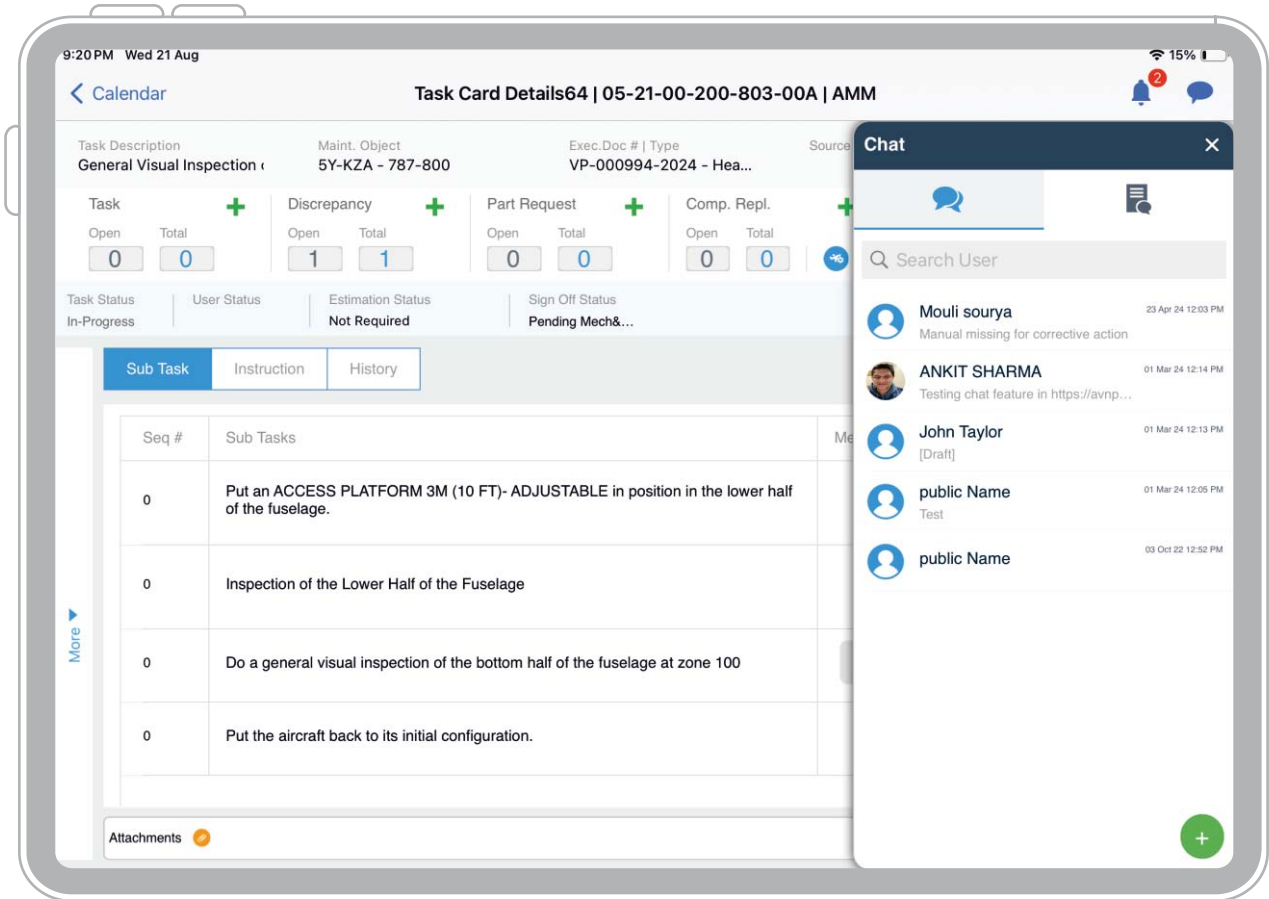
9:20 PM Wed 21 Aug

15%

< Calendar

Task Card Details64 | 05-21-00-200-803-00A | AMM

2

Task Description
General Visual Inspection (

Maint. Object
5Y-KZA - 787-800

Exec.Doc # | Type
VP-000994-2024 - Hea...

Source

Task
Open 0 Total 0

Discrepancy
Open 1 Total 1

Part Request
Open 0 Total 0

Comp. Repl.
Open 0 Total 0

Task Status
In-Progress

User Status

Estimation Status
Not Required

Sign Off Status
Pending Mech&...

Sub Task | Instruction | History

| Seq # | Sub Tasks | Me |
|---|---|---|
| 0 | Put an ACCESS PLATFORM 3M (10 FT)- ADJUSTABLE in position in the lower half of the fuselage. | |
| 0 | Inspection of the Lower Half of the Fuselage | |
| 0 | Do a general visual inspection of the bottom half of the fuselage at zone 100 | |
| 0 | Put the aircraft back to its initial configuration. | |

More

Attachments

Chat

Search User

Mouli sourya
23 Apr 24 12:03 PM
Manual missing for corrective action

ANKIT SHARMA
01 Mar 24 12:14 PM
Testing chat feature in https://avnp...

John Taylor
01 Mar 24 12:13 PM
[Draft]

public Name
01 Mar 24 12:05 PM
Test

public Name
03 Oct 22 12:52 PM

+